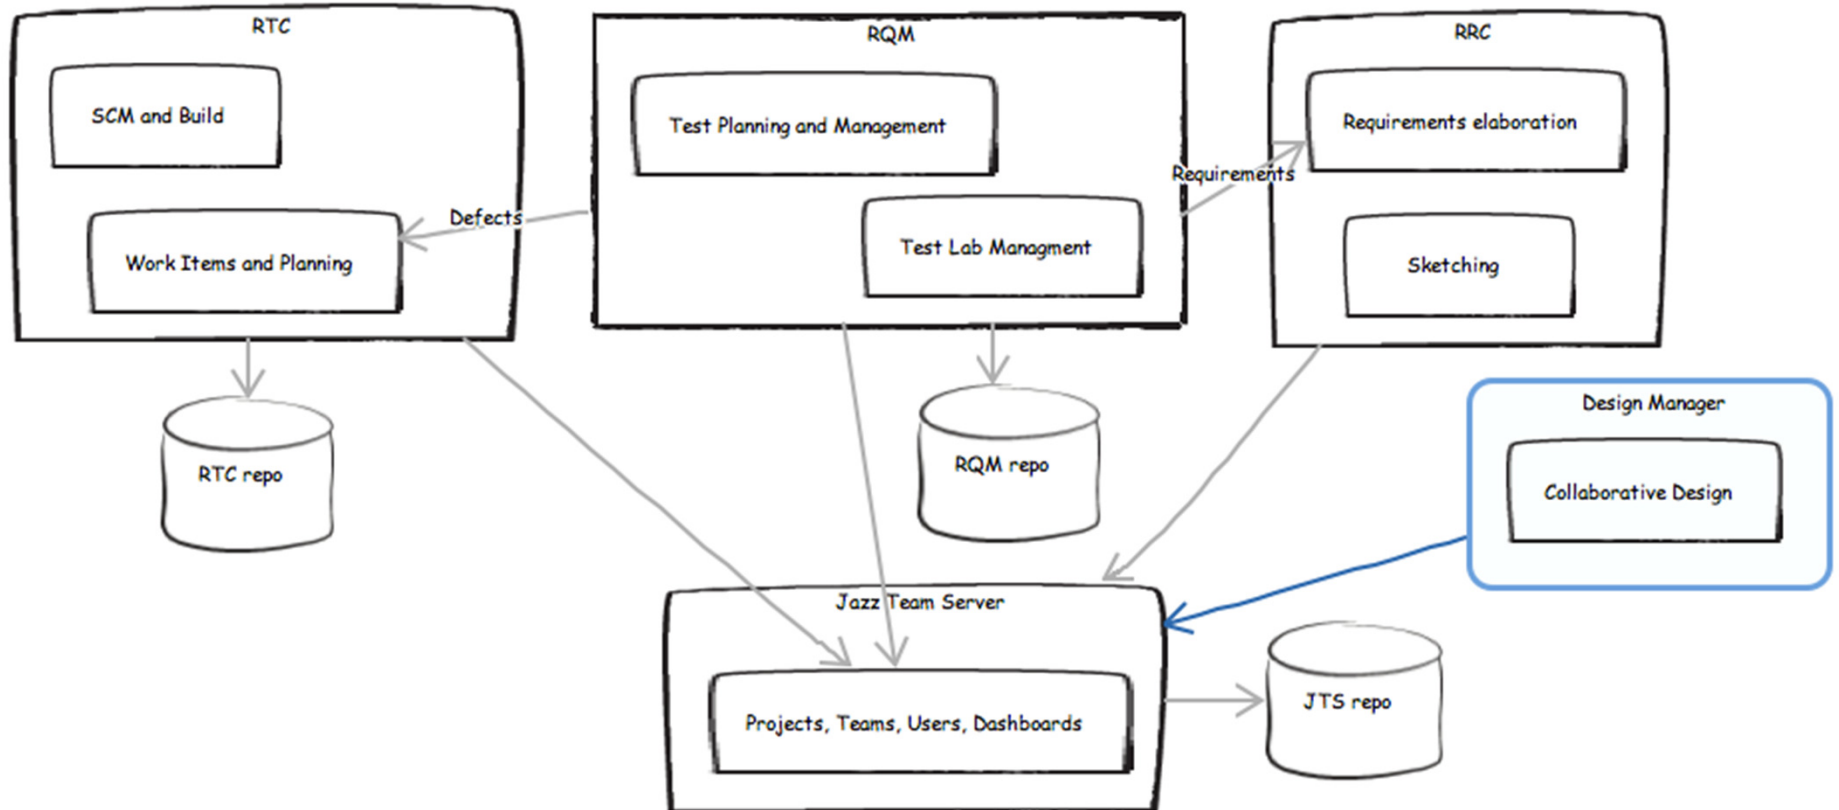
RTC

SCM and Build

Work Items and Planning

Defects

RQM

Test Planning and Management

Test Lab Managment

Requirements

RRC

Requirements elaboration

Sketching

RTC repo

RQM repo

Design Manager

Collaborative Design

Jazz Team Server

Projects, Teams, Users, Dashboards

JTS repo